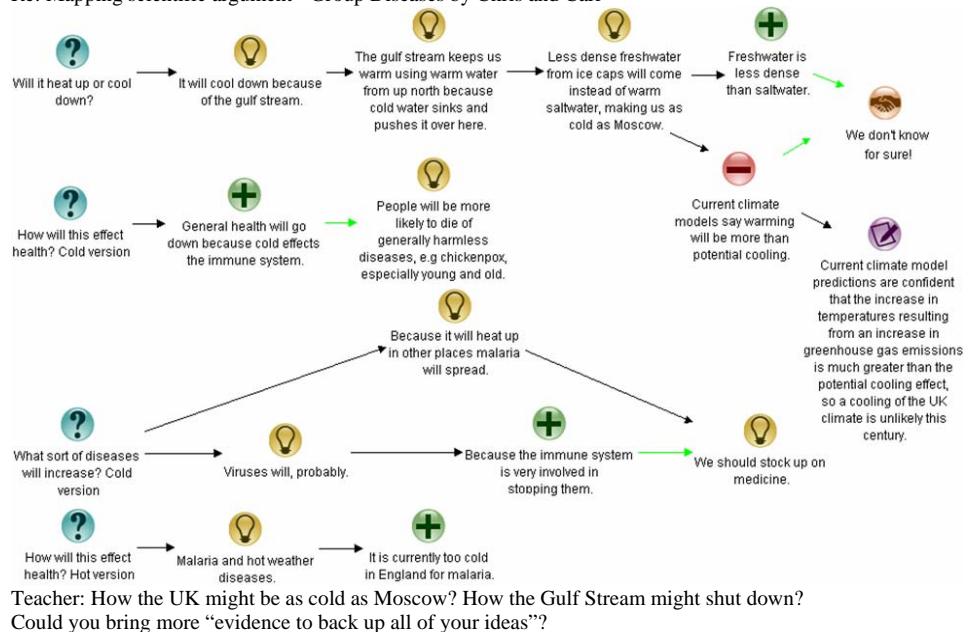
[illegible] Mapping scientific argument - Group Diseases by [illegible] and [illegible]

Will it heat up or cool down?

It will cool down because of the gulf stream.

The gulf stream keeps us warm using warm water from up north because cold water sinks and pushes it over here.

Less dense freshwater from ice caps will come instead of warm saltwater, making us as cold as Moscow.

Freshwater is less dense than saltwater.

We don't know for sure!

Current climate models say warming will be more than potential cooling.

Current climate model predictions are confident that the increase in temperatures resulting from an increase in greenhouse gas emissions is much greater than the potential cooling effect, so a cooling of the UK climate is unlikely this century.

How will this effect health? Cold version

General health will go down because cold effects the immune system.

People will be more likely to die of generally harmless diseases, e.g chickenpox, especially young and old.

Because it will heat up in other places malaria will spread.

What sort of diseases will increase? Cold version

Viruses will, probably.

Because the immune system is very involved in stopping them.

We should stock up on medicine.

How will this effect health? Hot version

Malaria and hot weather diseases.

It is currently too cold in England for malaria.

Teacher: How the UK might be as cold as Moscow? How the Gulf Stream might shut down? Could you bring more “evidence to back up all of your ideas”?